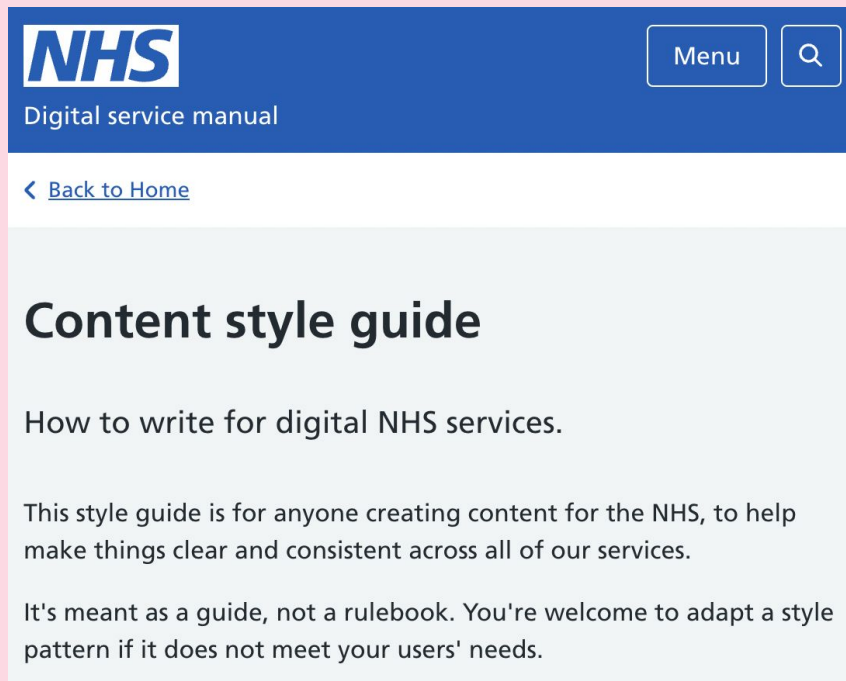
NHS
Digital service manual

Menu

Back to Home

Content style guide

How to write for digital NHS services.

This style guide is for anyone creating content for the NHS, to help make things clear and consistent across all of our services.

It's meant as a guide, not a rulebook. You're welcome to adapt a style pattern if it does not meet your users' needs.